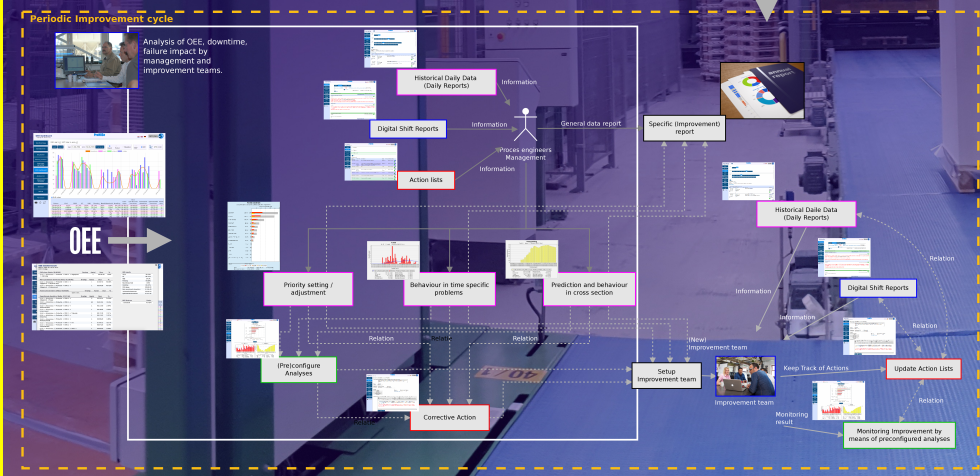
Periodic Improvement cycle

Analysis of OEE, downtime, failure impact by management and improvement teams.

OEE

Historical Daily Data (Daily Reports)

Information

Digital Shift Reports

Information

General data report

Specific (Improvement) report

Proces engineers Management

Action lists

Information

Historical Daile Data (Daily Reports)

Relation

Priority setting / adjustment

Behaviour in time specific problems

Prediction and behaviour in cross section

Information

Digital Shift Reports

Information

Relation

Relation

Relation

Relation

(New) Improvement team

(Pre)configure Analyses

Setup Improvement team

Keep Track of Actions

Update Action Lists

Improvement team

Relation

Corrective Action

Monitoring result

Monitoring Improvement by means of preconfigured analyses